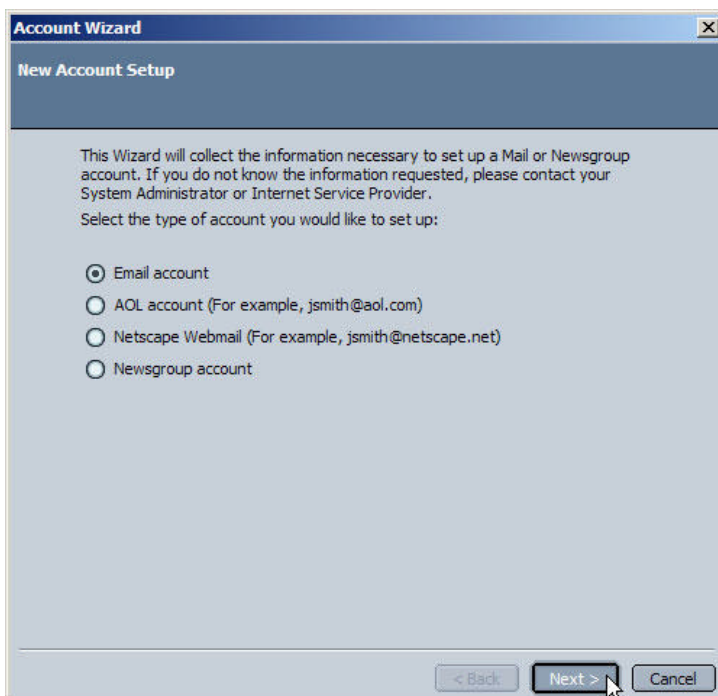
Account Wizard

New Account Setup

This Wizard will collect the information necessary to set up a Mail or Newsgroup account. If you do not know the information requested, please contact your System Administrator or Internet Service Provider.

Select the type of account you would like to set up:

Email account

AOL account (For example, jsmith@aol.com)

Netscape Webmail (For example, jsmith@netscape.net)

Newsgroup account

< Back

Next >

Cancel